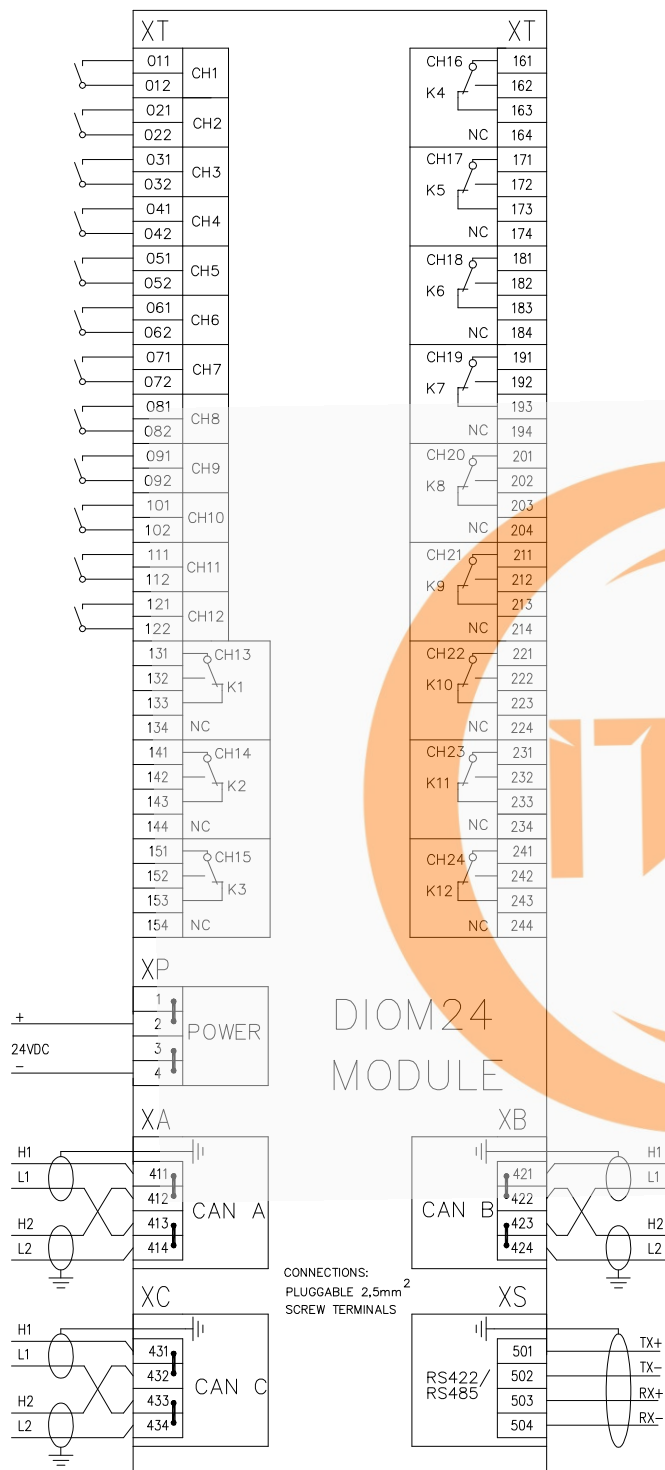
XT

| 011 | CH1 |
|---|---|
| 012 | |
| 021 | CH2 |
| 022 | |
| 031 | CH3 |
| 032 | |
| 041 | CH4 |
| 042 | |
| 051 | CH5 |
| 052 | |
| 061 | CH6 |
| 062 | |
| 071 | CH7 |
| 072 | |
| 081 | CH8 |
| 082 | |
| 091 | CH9 |
| 092 | |
| 101 | CH10 |
| 102 | |
| 111 | CH11 |
| 112 | |
| 121 | CH12 |
| 122 | |

131 CH13
132 K1
133
134 NC
141 CH14
142 K2
143
144 NC
151 CH15
152 K3
153
154 NC

XT

CH16 161
K4 162
163
NC 164
CH17 171
K5 172
173
NC 174
CH18 181
K6 182
183
NC 184
CH19 191
K7 192
193
NC 194
CH20 201
K8 202
203
NC 204
CH21 211
K9 212
213
NC 214
CH22 221
K10 222
223
NC 224
CH23 231
K11 232
233
NC 234
CH24 241
K12 242
243
NC 244

XP
+
1
2 POWER
24VDC
3
−
4

DIOM24
MODULE

XA
H1
L1
411
412 CAN A
H2
413
L2
414

XB
H1
L1
421
422 CAN B
H2
423
L2
424

CONNECTIONS:
PLUGGABLE 2,5mm$^2$
SCREW TERMINALS

XC
H1
L1
431
432 CAN C
H2
433
L2
434

XS
501 TX+
RS422/ 502 TX−
RS485 503 RX+
504 RX−